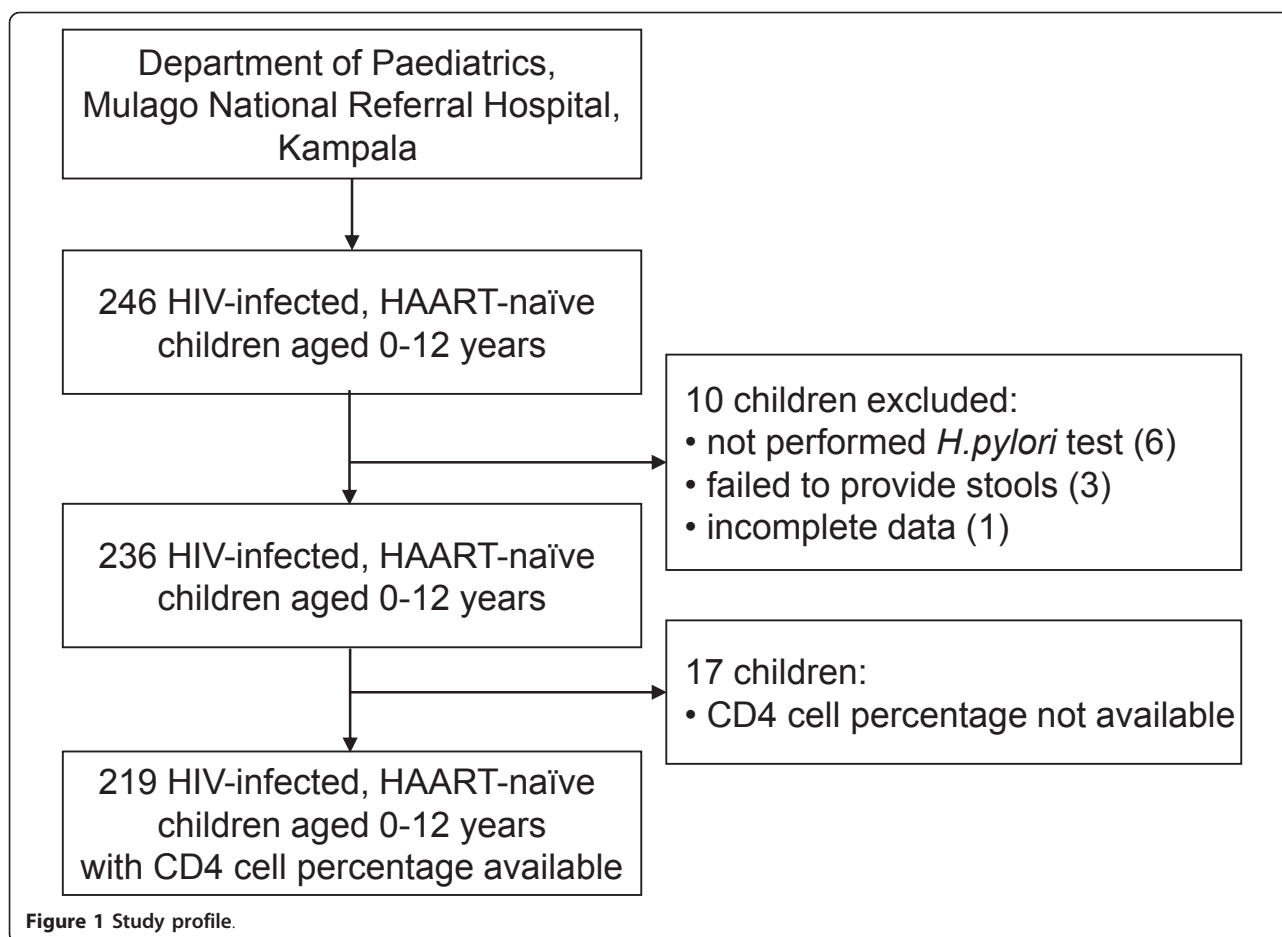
Department of Paediatrics, Mulago National Referral Hospital, Kampala

246 HIV-infected, HAART-naïve children aged 0-12 years

10 children excluded:
• not performed *H.pylori* test (6)
• failed to provide stools (3)
• incomplete data (1)

236 HIV-infected, HAART-naïve children aged 0-12 years

17 children:
• CD4 cell percentage not available

219 HIV-infected, HAART-naïve children aged 0-12 years with CD4 cell percentage available

**Figure 1 Study profile**.